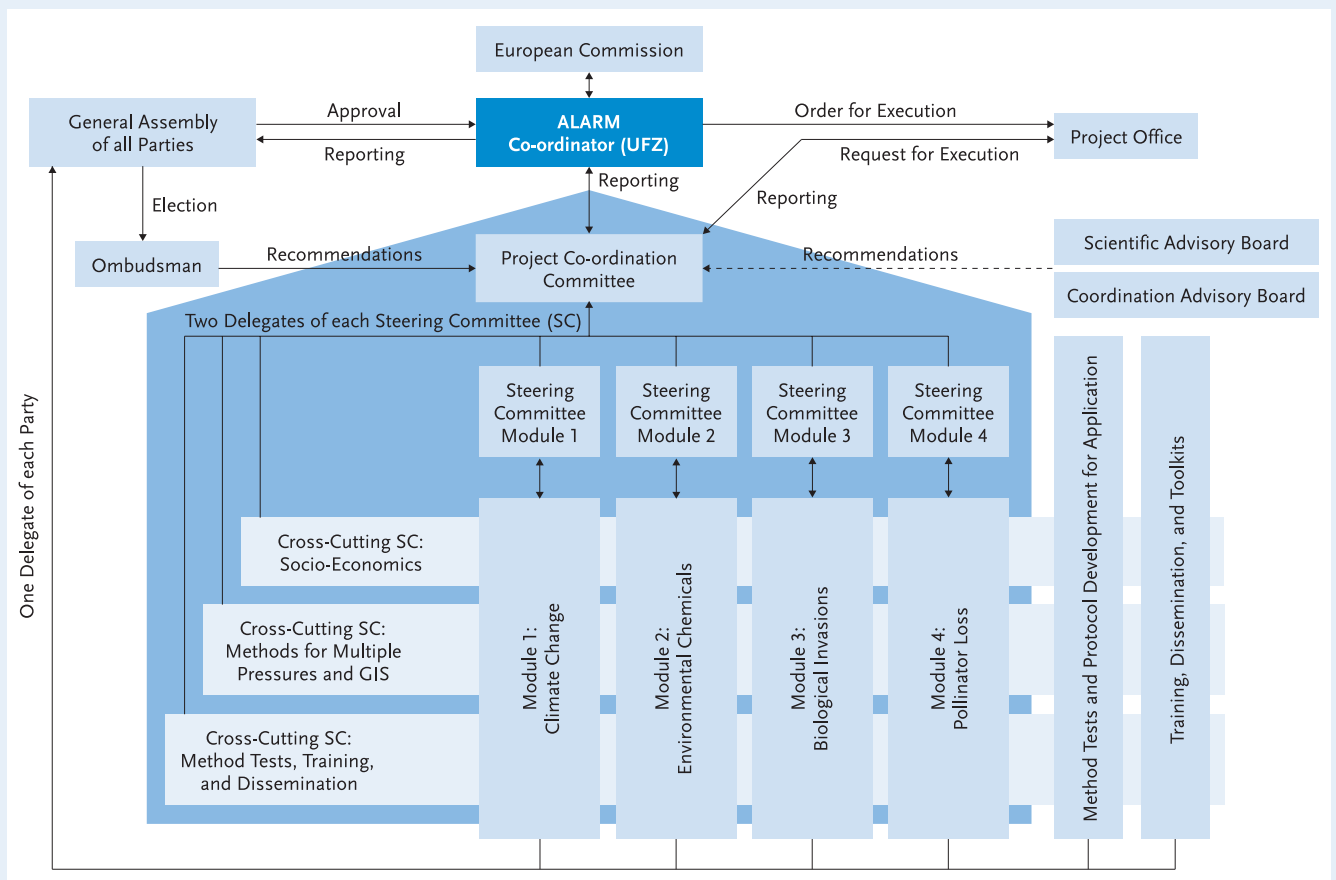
European Commission

General Assembly of all Parties

Approval

Reporting

ALARM Co-ordinator (UFZ)

Order for Execution

Request for Execution

Project Office

Election

Reporting

Reporting

Ombudsman

Recommendations

Project Co-ordination Committee

Recommendations

Scientific Advisory Board

Coordination Advisory Board

Two Delegates of each Steering Committee (SC)

One Delegate of each Party

Steering Committee Module 1

Steering Committee Module 2

Steering Committee Module 3

Steering Committee Module 4

Cross-Cutting SC: Socio-Economics

Cross-Cutting SC: Methods for Multiple Pressures and GIS

Cross-Cutting SC: Method Tests, Training, and Dissemination

Module 1: Climate Change

Module 2: Environmental Chemicals

Module 3: Biological Invasions

Module 4: Pollinator Loss

Method Tests and Protocol Development for Application

Training, Dissemination, and Toolkits